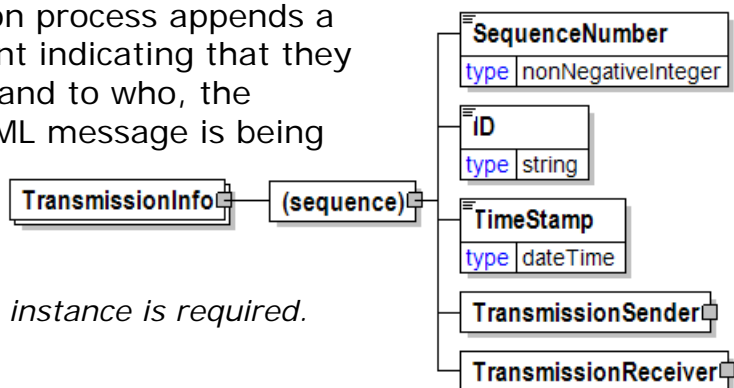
on process appends a nt indicating that they and to who, the ML message is being

instance is required.

TransmissionInfo

(sequence)

SequenceNumber
type nonNegativeInteger

ID
type string

TimeStamp
type dateTime

TransmissionSender

TransmissionReceiver